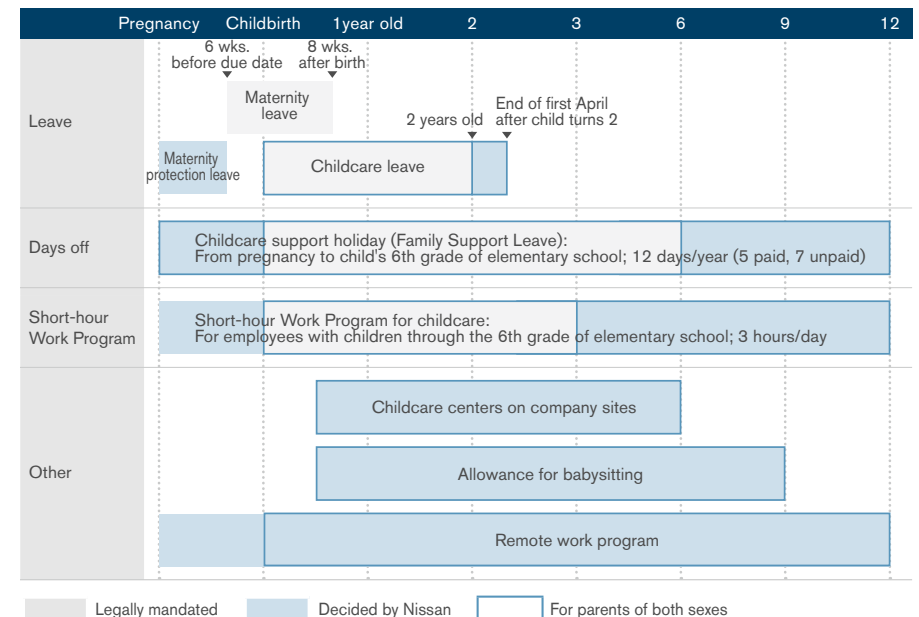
| | Pregnancy | Childbirth | 1year old | 2 | 3 | 6 | 9 | 12 |
|---|---|---|---|---|---|---|---|---|

Leave

6 wks. before due date

8 wks. after birth

Maternity leave

2 years old

End of first April after child turns 2

Maternity protection leave

Childcare leave

Days off

Childcare support holiday (Family Support Leave): From pregnancy to child's 6th grade of elementary school; 12 days/year (5 paid, 7 unpaid)

Short-hour Work Program

Short-hour Work Program for childcare: For employees with children through the 6th grade of elementary school; 3 hours/day

Other

Childcare centers on company sites

Allowance for babysitting

Remote work program

Legally mandated

Decided by Nissan

For parents of both sexes